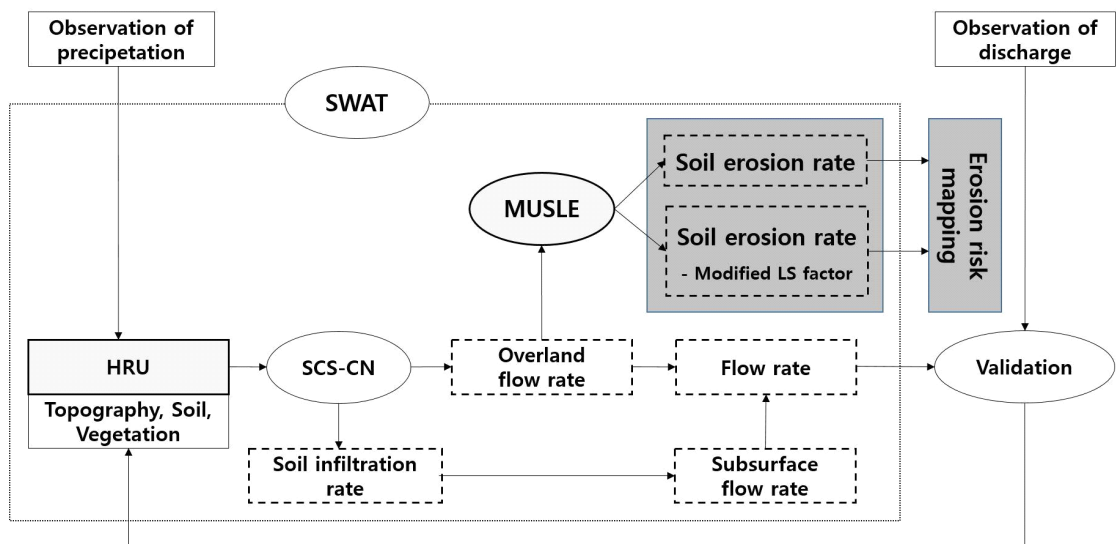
Observation of precipetation

Observation of discharge

SWAT

MUSLE

Soil erosion rate

Soil erosion rate
- Modified LS factor

Erosion risk mapping

HRU
Topography, Soil, Vegetation

SCS-CN

Overland flow rate

Flow rate

Validation

Soil infiltration rate

Subsurface flow rate